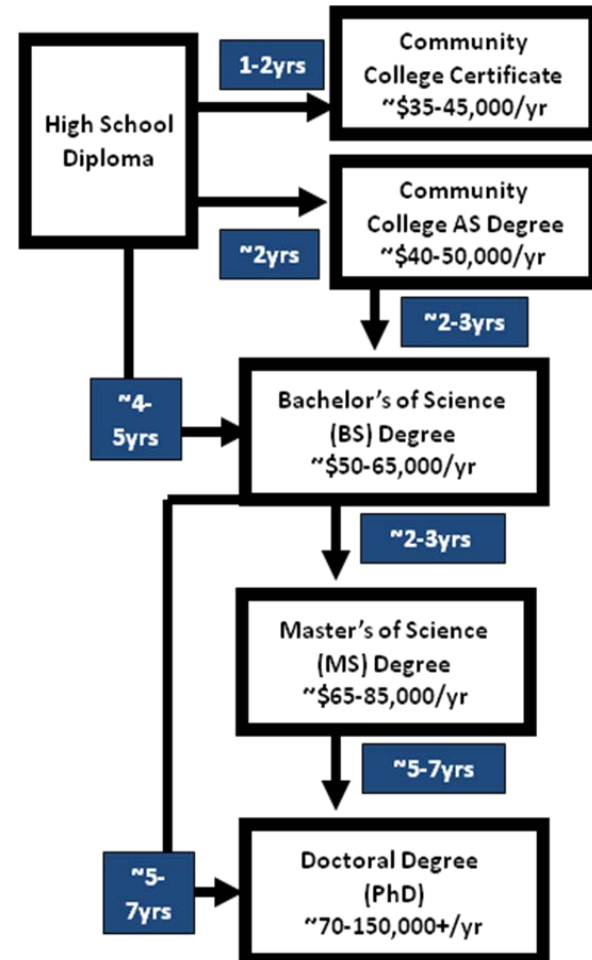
High School Diploma

1-2yrs

Community College Certificate ~$35-45,000/yr

~2yrs

Community College AS Degree ~$40-50,000/yr

~2-3yrs

~4-5yrs

Bachelor's of Science (BS) Degree ~$50-65,000/yr

~2-3yrs

Master's of Science (MS) Degree ~$65-85,000/yr

~5-7yrs

~5-7yrs

Doctoral Degree (PhD) ~70-150,000+/yr